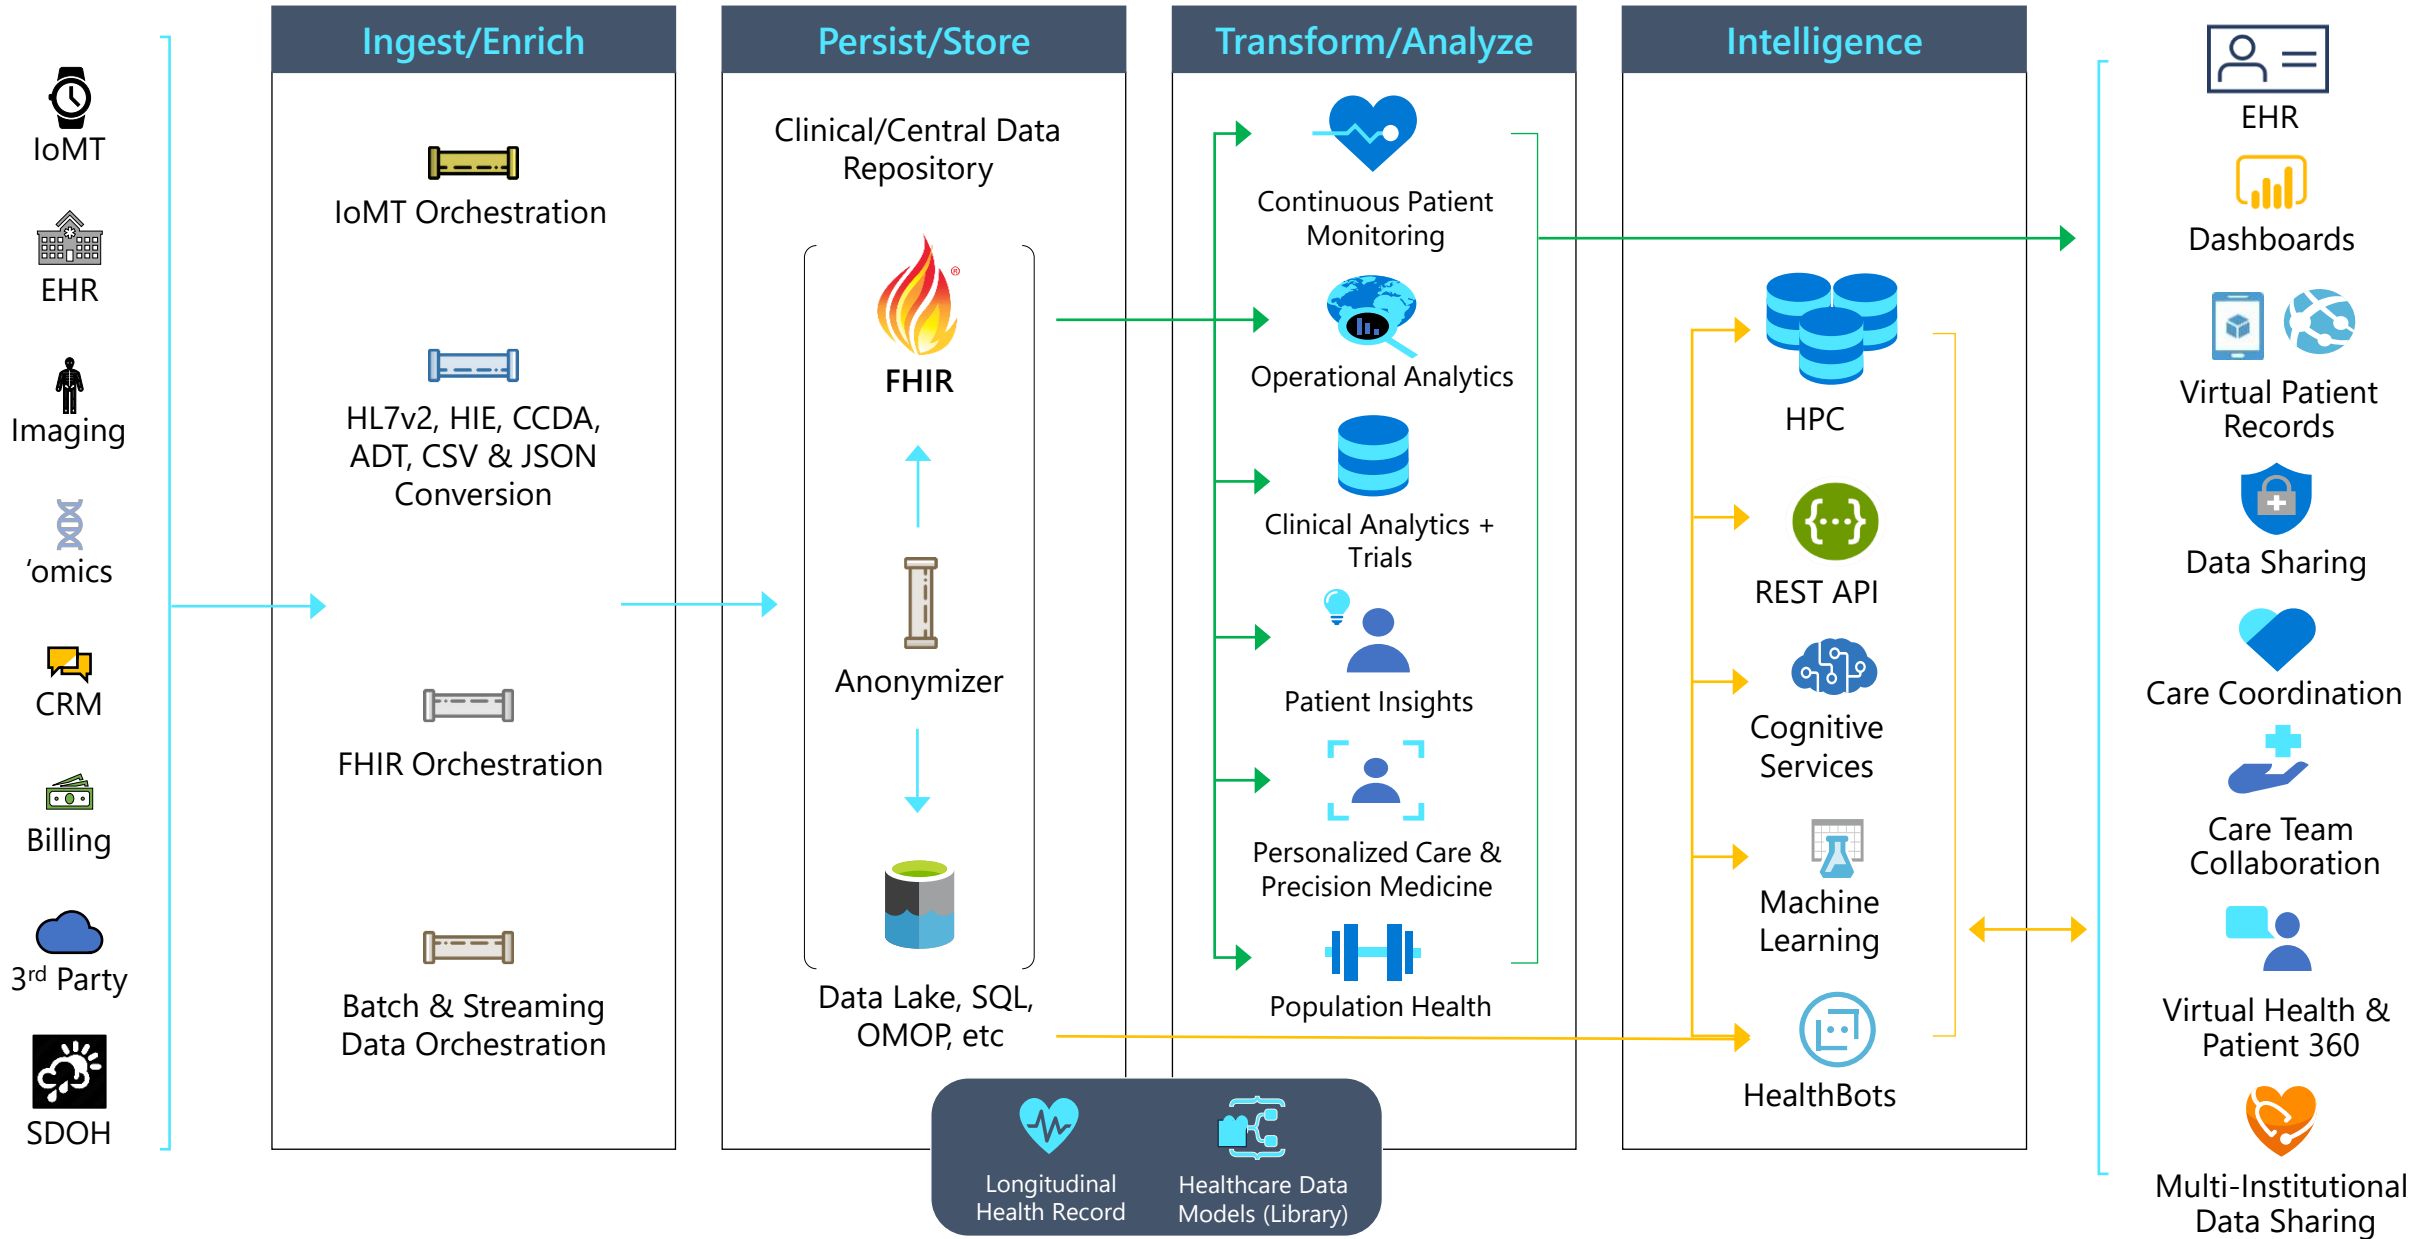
IoMT

EHR

Imaging

'omics

CRM

Billing

3rd Party

SDOH

Ingest/Enrich

IoMT Orchestration

HL7v2, HIE, CCDA, ADT, CSV & JSON Conversion

FHIR Orchestration

Batch & Streaming Data Orchestration

Persist/Store

Clinical/Central Data Repository

FHIR

Anonymizer

Data Lake, SQL, OMOP, etc

Transform/Analyze

Continuous Patient Monitoring

Operational Analytics

Clinical Analytics + Trials

Patient Insights

Personalized Care & Precision Medicine

Population Health

Intelligence

HPC

REST API

Cognitive Services

Machine Learning

HealthBots

Longitudinal Health Record

Healthcare Data Models (Library)

EHR

Dashboards

Virtual Patient Records

Data Sharing

Care Coordination

Care Team Collaboration

Virtual Health & Patient 360

Multi-Institutional Data Sharing